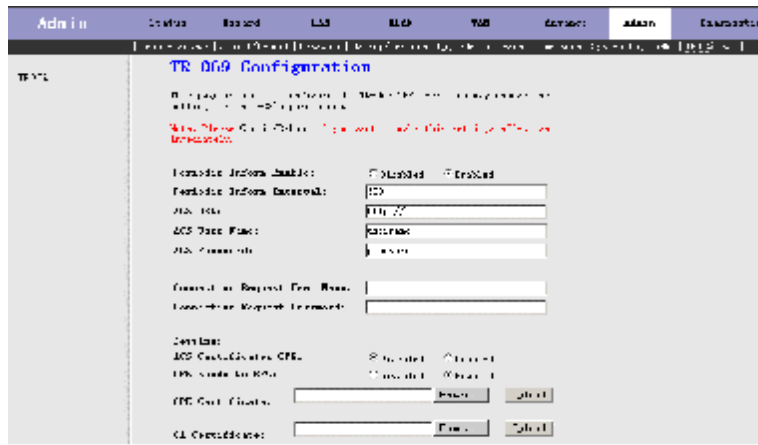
Admin

Status | Wizard | LAN | WLAN | WAN | Advance | Admin | Diagnostic

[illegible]

TR-069

TR-069 Configuration

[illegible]

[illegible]

Periodic Inform Enable: Disabled Enabled

Periodic Inform Interval: 300

ACS URL: http://

ACS User Name: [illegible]

ACS Password: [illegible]

Connection Request User Name:

Connection Request Password:

Certificate:

ACS Certificates CPE: Disabled Enabled

CPE Sends to ACS: Disabled Enabled

CPE Certificate: Browse... Upload

CA Certificate: Browse... Upload